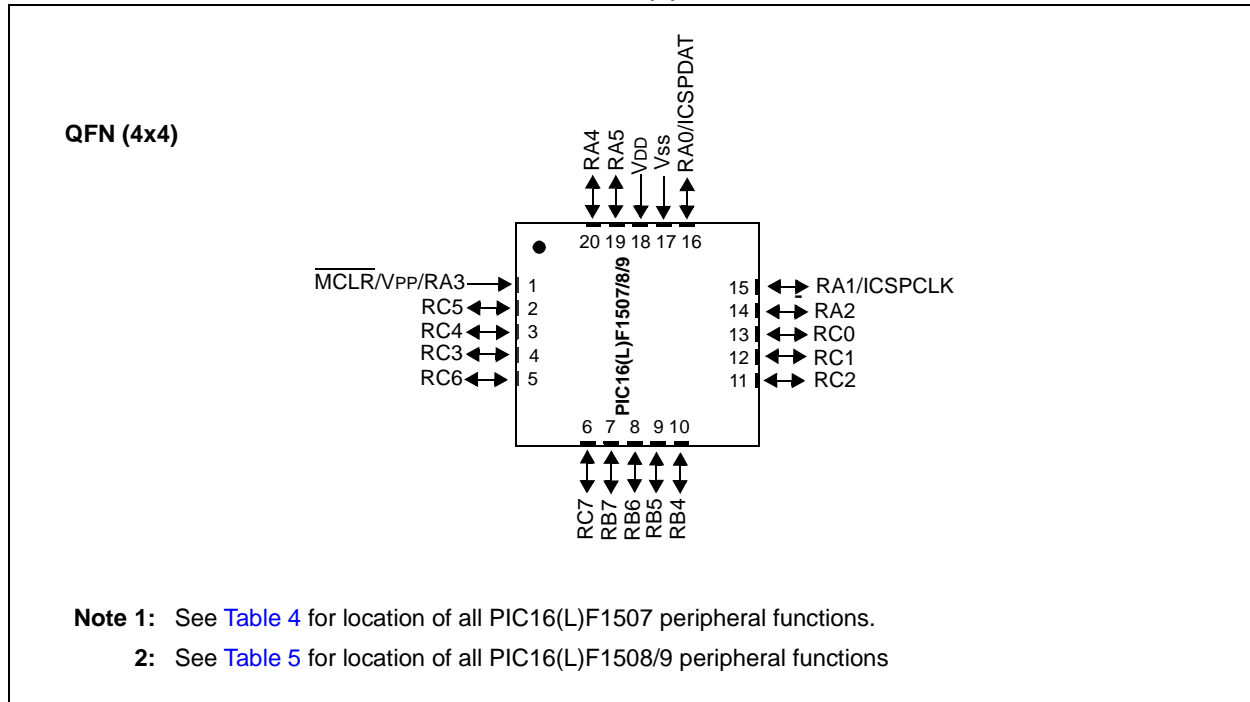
QFN (4x4)

RA4
RA5
VDD
Vss
RA0/ICSPDAT

20 19 18 17 16

PIC16(L)F1507/8/9

$\overline{MCLR}$/VPP/RA3 1
RC5 2
RC4 3
RC3 4
RC6 5

15 RA1/ICSPCLK
14 RA2
13 RC0
12 RC1
11 RC2

6 7 8 9 10

RC7
RB7
RB6
RB5
RB4

Note 1: See Table 4 for location of all PIC16(L)F1507 peripheral functions.

2: See Table 5 for location of all PIC16(L)F1508/9 peripheral functions